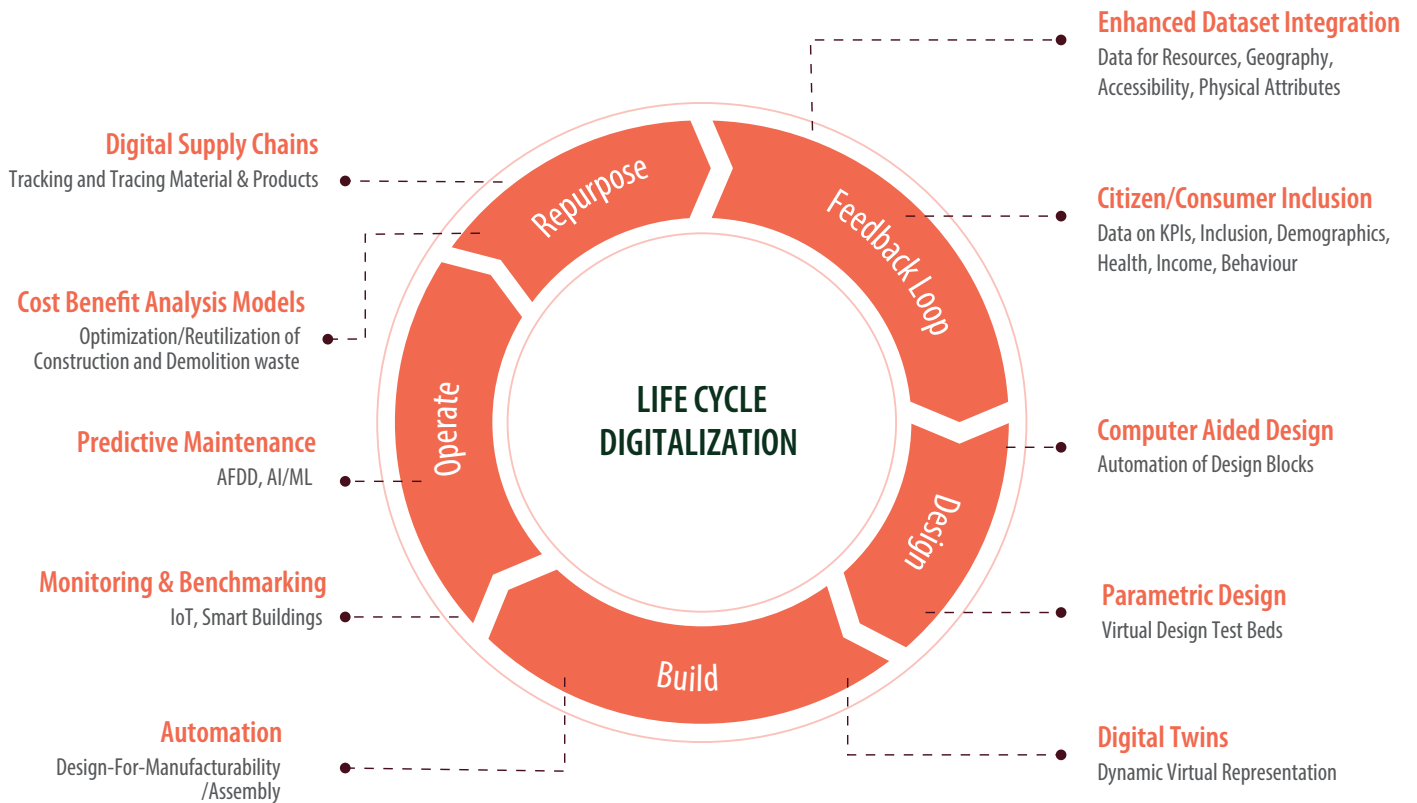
Enhanced Dataset Integration
Data for Resources, Geography, Accessibility, Physical Attributes

Digital Supply Chains
Tracking and Tracing Material & Products

Citizen/Consumer Inclusion
Data on KPIs, Inclusion, Demographics, Health, Income, Behaviour

Cost Benefit Analysis Models
Optimization/Reutilization of Construction and Demolition waste

Repurpose

Feedback Loop

Operate

LIFE CYCLE DIGITALIZATION

Design

Build

Computer Aided Design
Automation of Design Blocks

Predictive Maintenance
AFDD, AI/ML

Monitoring & Benchmarking
IoT, Smart Buildings

Parametric Design
Virtual Design Test Beds

Automation
Design-For-Manufacturability /Assembly

Digital Twins
Dynamic Virtual Representation